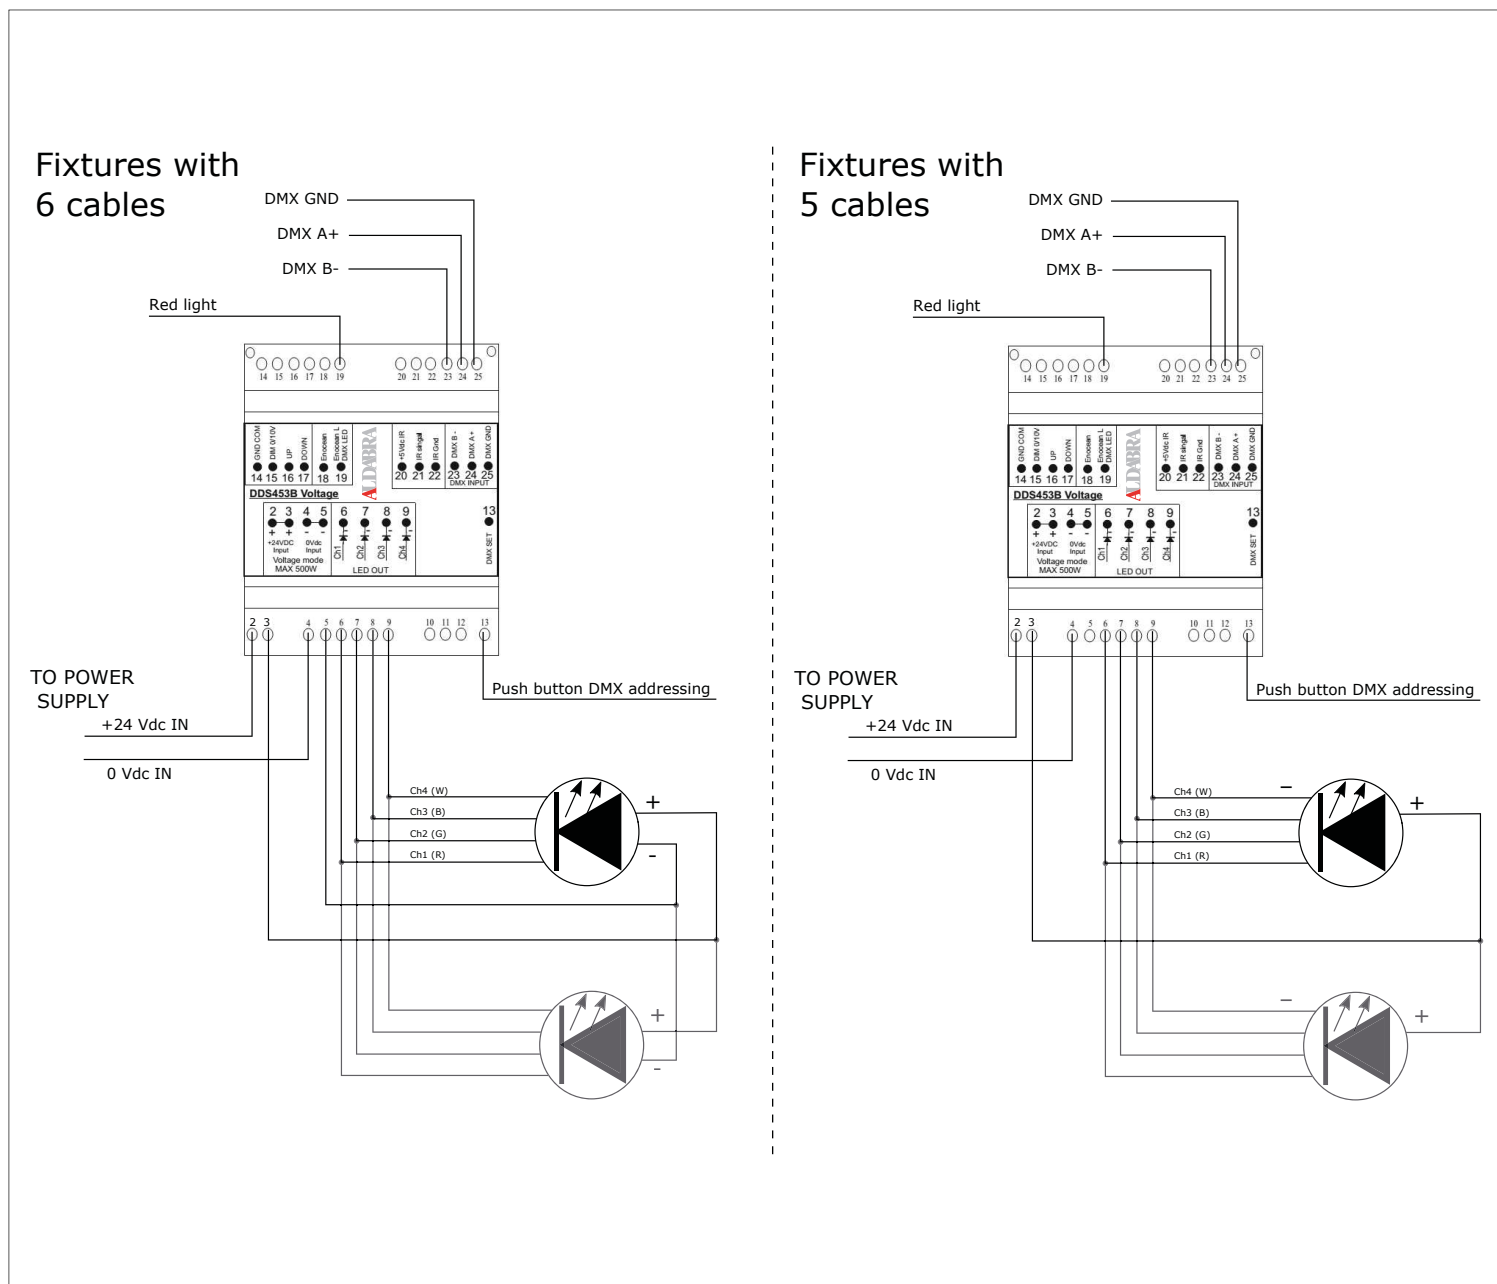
Fixtures with
6 cables

DMX GND
DMX A+
DMX B-
Red light

14 15 16 17 18 19
20 21 22 23 24 25

GND COM
DIM 0/10V
UP
DOWN
Enocean
Enocean L
DMX LED
14 15 16 17 18 19
ALDABRA
+5Vdc IR
IR signal
IR Gnd
DMX B -
DMX A +
DMX GND
20 21 22 23 24 25
DMX INPUT
DDS453B Voltage
2 3 4 5
+ + - -
+24VDC Input
0Vdc Input
Voltage mode
MAX 500W
6 7 8 9
Ch1 Ch2 Ch3 Ch4
LED OUT
13
DMX SET

2 3 4 5 6 7 8 9 10 11 12 13

TO POWER SUPPLY
+24 Vdc IN
0 Vdc IN
Push button DMX addressing

Ch4 (W)
Ch3 (B)
Ch2 (G)
Ch1 (R)
+
-
+
-

Fixtures with
5 cables

DMX GND
DMX A+
DMX B-
Red light

14 15 16 17 18 19
20 21 22 23 24 25

GND COM
DIM 0/10V
UP
DOWN
Enocean
Enocean L
DMX LED
14 15 16 17 18 19
ALDABRA
+5Vdc IR
IR signal
IR Gnd
DMX B -
DMX A +
DMX GND
20 21 22 23 24 25
DMX INPUT
DDS453B Voltage
2 3 4 5
+ + - -
+24VDC Input
0Vdc Input
Voltage mode
MAX 500W
6 7 8 9
Ch1 Ch2 Ch3 Ch4
LED OUT
13
DMX SET

2 3 4 5 6 7 8 9 10 11 12 13

TO POWER SUPPLY
+24 Vdc IN
0 Vdc IN
Push button DMX addressing

Ch4 (W)
Ch3 (B)
Ch2 (G)
Ch1 (R)
–
+
–
+